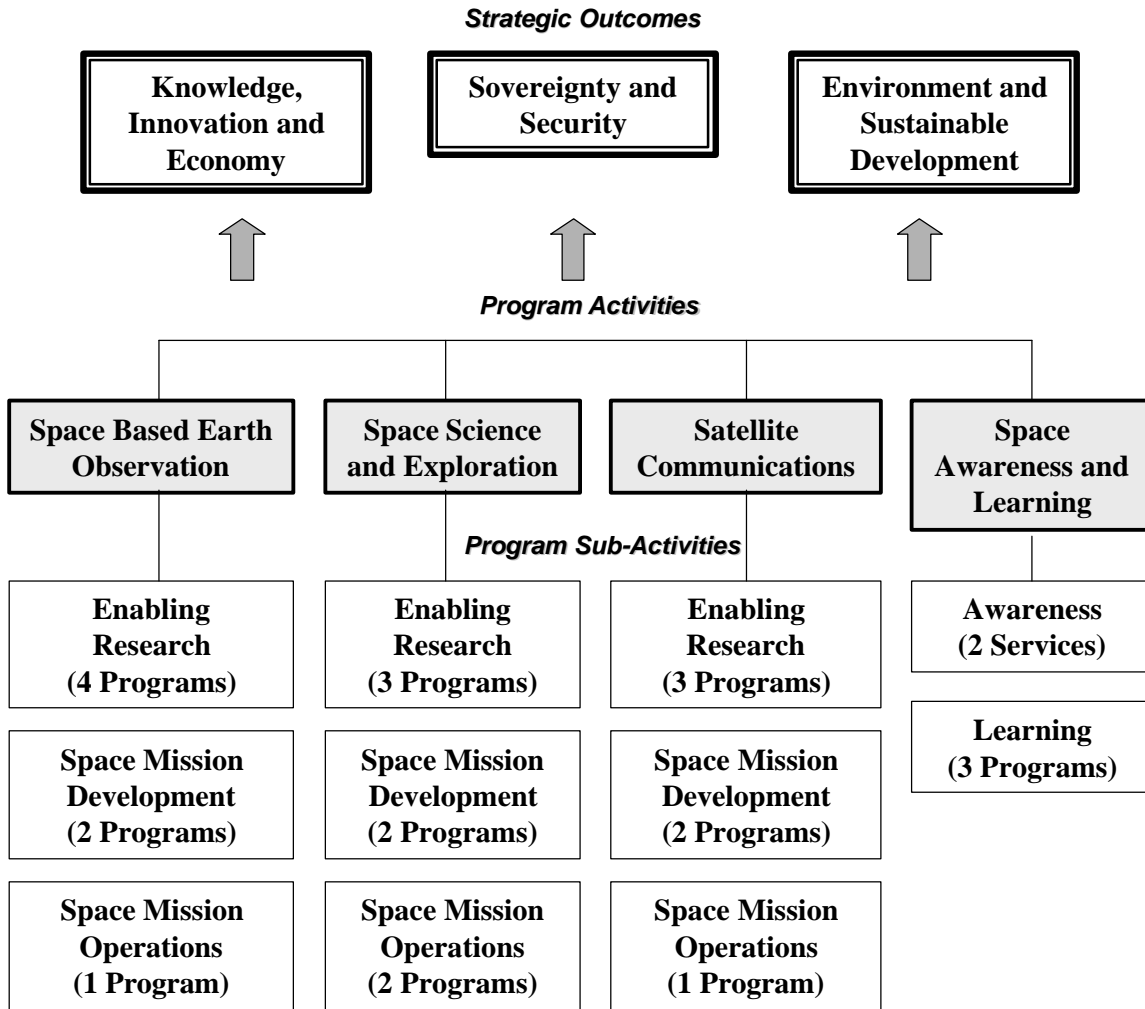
Strategic Outcomes

Knowledge, Innovation and Economy

Sovereignty and Security

Environment and Sustainable Development

Program Activities

Space Based Earth Observation

Space Science and Exploration

Satellite Communications

Space Awareness and Learning

Program Sub-Activities

Enabling Research (4 Programs)

Space Mission Development (2 Programs)

Space Mission Operations (1 Program)

Enabling Research (3 Programs)

Space Mission Development (2 Programs)

Space Mission Operations (2 Programs)

Enabling Research (3 Programs)

Space Mission Development (2 Programs)

Space Mission Operations (1 Program)

Awareness (2 Services)

Learning (3 Programs)